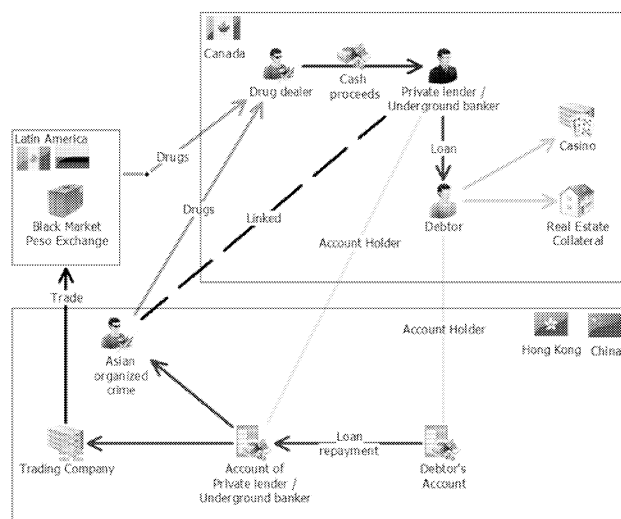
Canada

Drug dealer

Cash proceeds

Private lender / Underground banker

Loan

Casino

Debtor

Real Estate Collateral

Latin America

Drugs

Black Market Peso Exchange

Drugs

Linked

Account Holder

Trade

Account Holder

Hong Kong China

Asian organized crime

Trading Company

Account of Private lender / Underground banker

Loan repayment

Debtor's Account